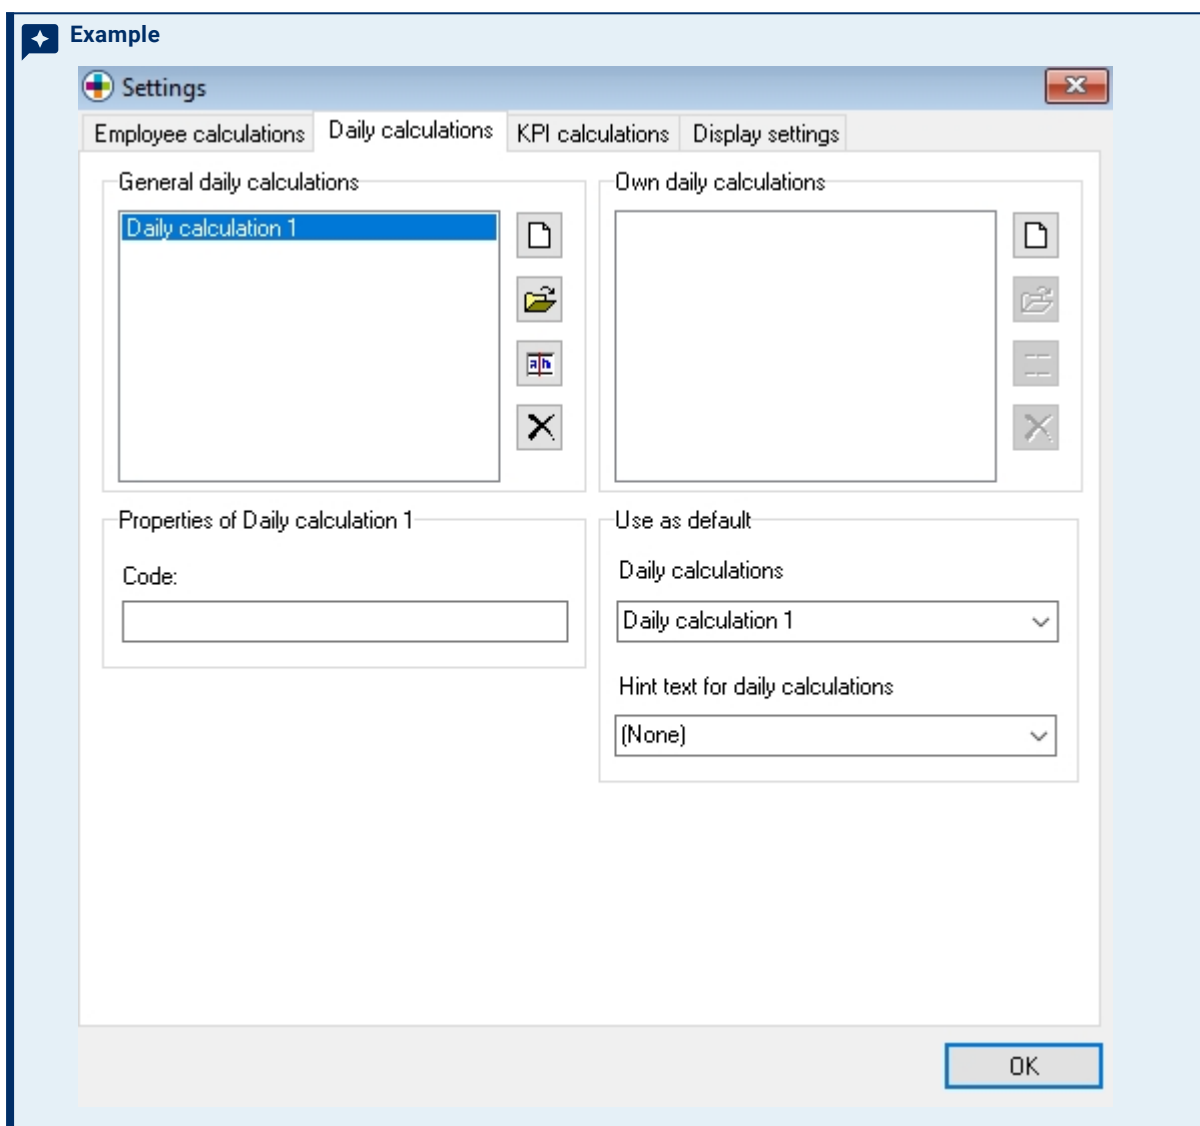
Example

Settings

Employee calculations | Daily calculations | KPI calculations | Display settings

General daily calculations

Daily calculation 1

Own daily calculations

Properties of Daily calculation 1

Code:

Use as default

Daily calculations

Daily calculation 1

Hint text for daily calculations

(None)

OK